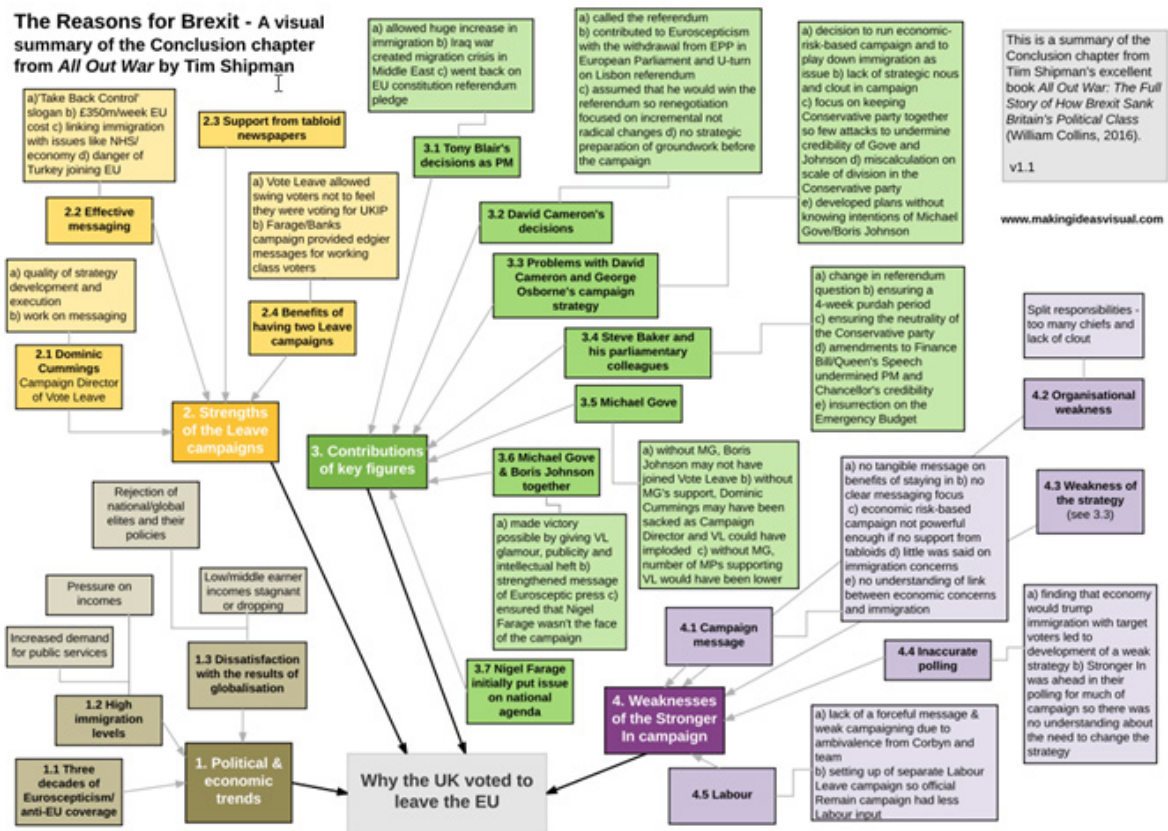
The Reasons for Brexit - A visual summary of the Conclusion chapter from *All Out War* by Tim Shipman

a)'Take Back Control' slogan b) £350m/week EU cost c) linking immigration with issues like NHS/ economy d) danger of Turkey joining EU

2.2 Effective messaging

2.3 Support from tabloid newspapers

a) Vote Leave allowed swing voters not to feel they were voting for UKIP b) Farage/Banks campaign provided edgier messages for working class voters

2.4 Benefits of having two Leave campaigns

a) quality of strategy development and execution b) work on messaging

2.1 Dominic Cummings Campaign Director of Vote Leave

2. Strengths of the Leave campaigns

a) allowed huge increase in immigration b) Iraq war created migration crisis in Middle East c) went back on EU constitution referendum pledge

3.1 Tony Blair's decisions as PM

a) called the referendum b) contributed to Euroscepticism with the withdrawal from EPP in European Parliament and U-turn on Lisbon referendum c) assumed that he would win the referendum so renegotiation focused on incremental not radical changes d) no strategic preparation of groundwork before the campaign

3.2 David Cameron's decisions

a) decision to run economic-risk-based campaign and to play down immigration as issue b) lack of strategic nous and clout in campaign c) focus on keeping Conservative party together so few attacks to undermine credibility of Gove and Johnson d) miscalculation on scale of division in the Conservative party e) developed plans without knowing intentions of Michael Gove/Boris Johnson

3.3 Problems with David Cameron and George Osborne's campaign strategy

a) change in referendum question b) ensuring a 4-week purdah period c) ensuring the neutrality of the Conservative party d) amendments to Finance Bill/Queen's Speech undermined PM and Chancellor's credibility e) insurrection on the Emergency Budget

3.4 Steve Baker and his parliamentary colleagues

3.5 Michael Gove

3. Contributions of key figures

3.6 Michael Gove & Boris Johnson together

a) without MG, Boris Johnson may not have joined Vote Leave b) without MG's support, Dominic Cummings may have been sacked as Campaign Director and VL could have imploded c) without MG, number of MPs supporting VL would have been lower

a) made victory possible by giving VL glamour, publicity and intellectual heft b) strengthened message of Eurosceptic press c) ensured that Nigel Farage wasn't the face of the campaign

3.7 Nigel Farage initially put issue on national agenda

This is a summary of the Conclusion chapter from Tiim Shipman's excellent book *All Out War: The Full Story of How Brexit Sank Britain's Political Class* (William Collins, 2016).

v1.1

www.makingideasvisual.com

Split responsibilities - too many chiefs and lack of clout

4.2 Organisational weakness

a) no tangible message on benefits of staying in b) no clear messaging focus c) economic risk-based campaign not powerful enough if no support from tabloids d) little was said on immigration concerns e) no understanding of link between economic concerns and immigration

4.3 Weakness of the strategy (see 3.3)

a) finding that economy would trump immigration with target voters led to development of a weak strategy b) Stronger In was ahead in their polling for much of campaign so there was no understanding about the need to change the strategy

4.1 Campaign message

4.4 Inaccurate polling

4. Weaknesses of the Stronger In campaign

a) lack of a forceful message & weak campaigning due to ambivalence from Corbyn and team b) setting up of separate Labour Leave campaign so official Remain campaign had less Labour input

4.5 Labour

Rejection of national/global elites and their policies

Pressure on incomes

Low/middle earner incomes stagnant or dropping

Increased demand for public services

1.3 Dissatisfaction with the results of globalisation

1.2 High immigration levels

1.1 Three decades of Euroscepticism/ anti-EU coverage

1. Political & economic trends

Why the UK voted to leave the EU